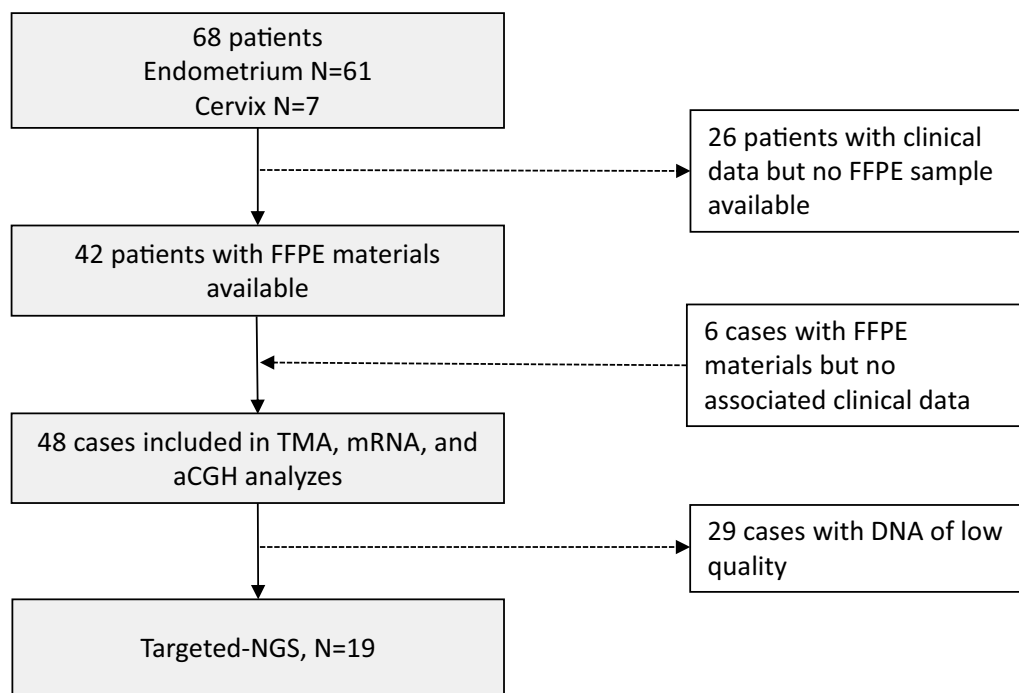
68 patients
Endometrium N=61
Cervix N=7

26 patients with clinical data but no FFPE sample available

42 patients with FFPE materials available

6 cases with FFPE materials but no associated clinical data

48 cases included in TMA, mRNA, and aCGH analyzes

29 cases with DNA of low quality

Targeted-NGS, N=19